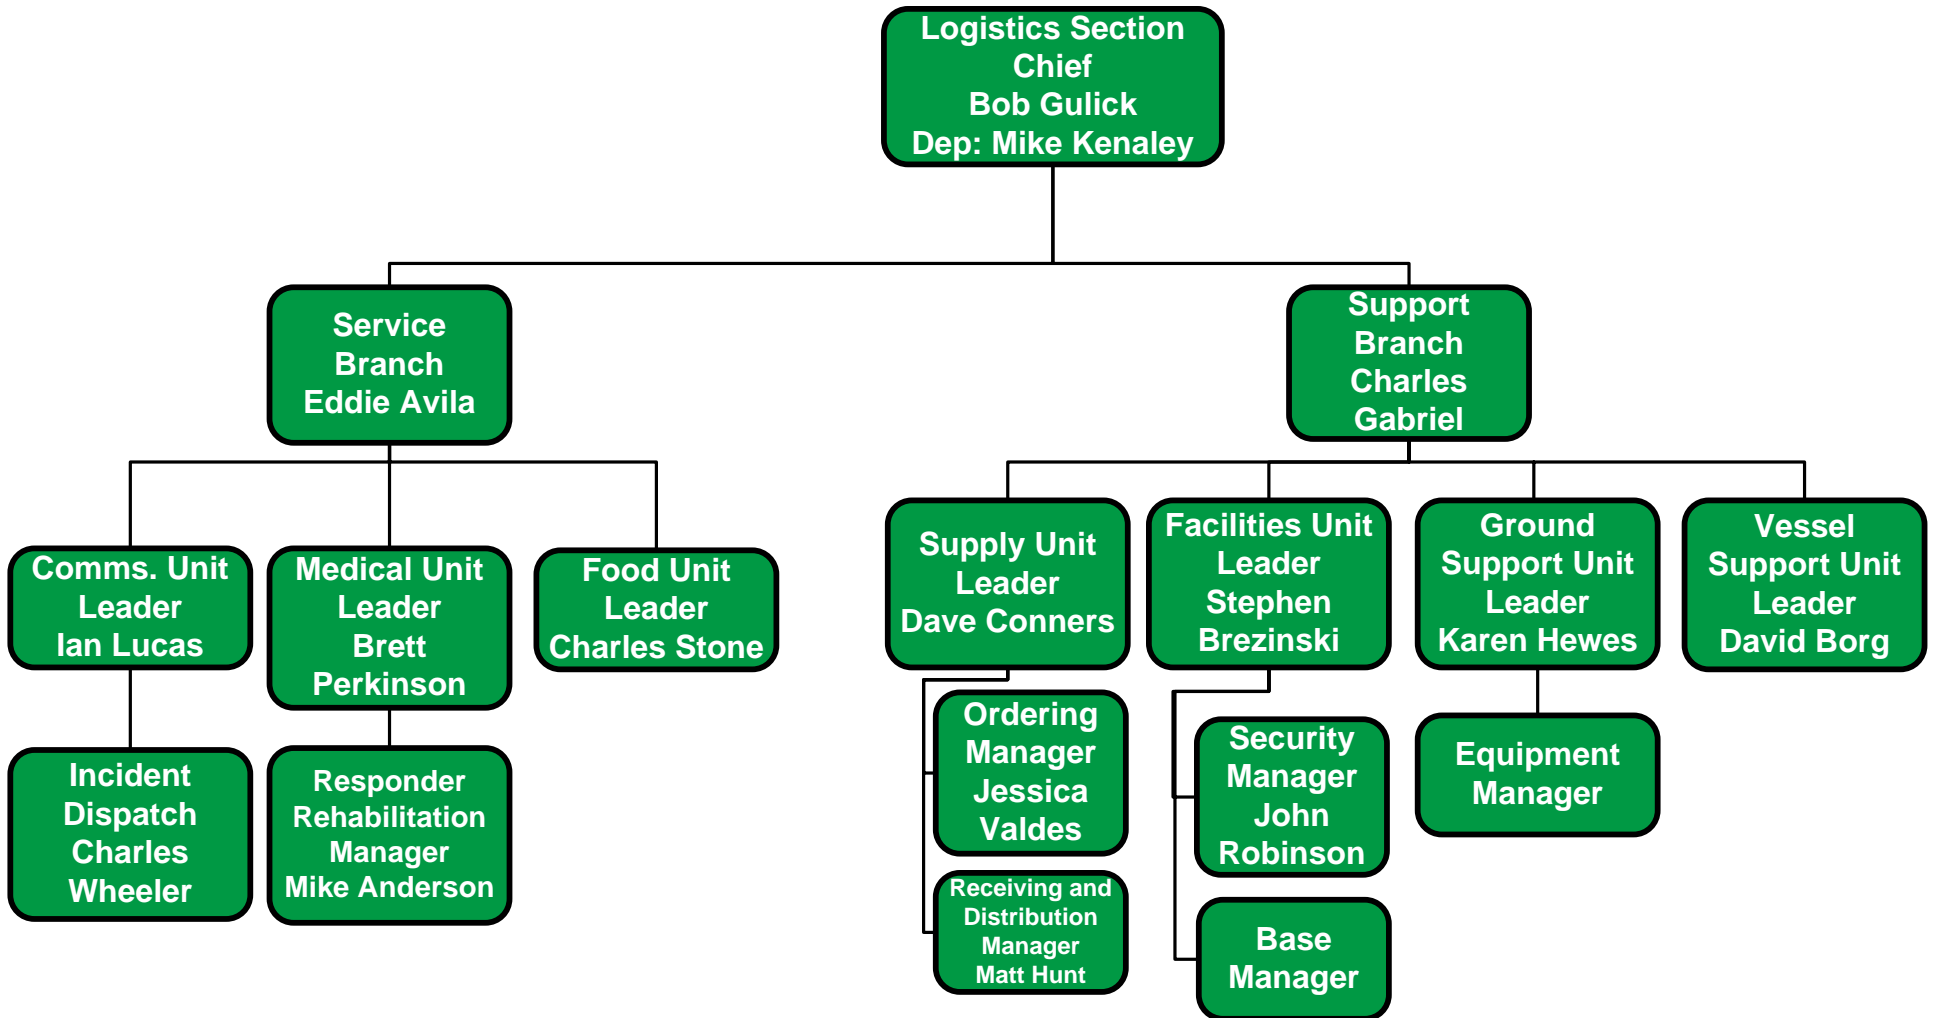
Logistics Section Chief
Bob Gulick
Dep: Mike Kenaley

Service Branch
Eddie Avila

Support Branch
Charles Gabriel

Comms. Unit Leader
Ian Lucas

Medical Unit Leader
Brett Perkinson

Food Unit Leader
Charles Stone

Incident Dispatch
Charles Wheeler

Responder Rehabilitation Manager
Mike Anderson

Supply Unit Leader
Dave Conners

Facilities Unit Leader
Stephen Brezinski

Ground Support Unit Leader
Karen Hewes

Vessel Support Unit Leader
David Borg

Ordering Manager
Jessica Valdes

Receiving and Distribution Manager
Matt Hunt

Security Manager
John Robinson

Base Manager

Equipment Manager